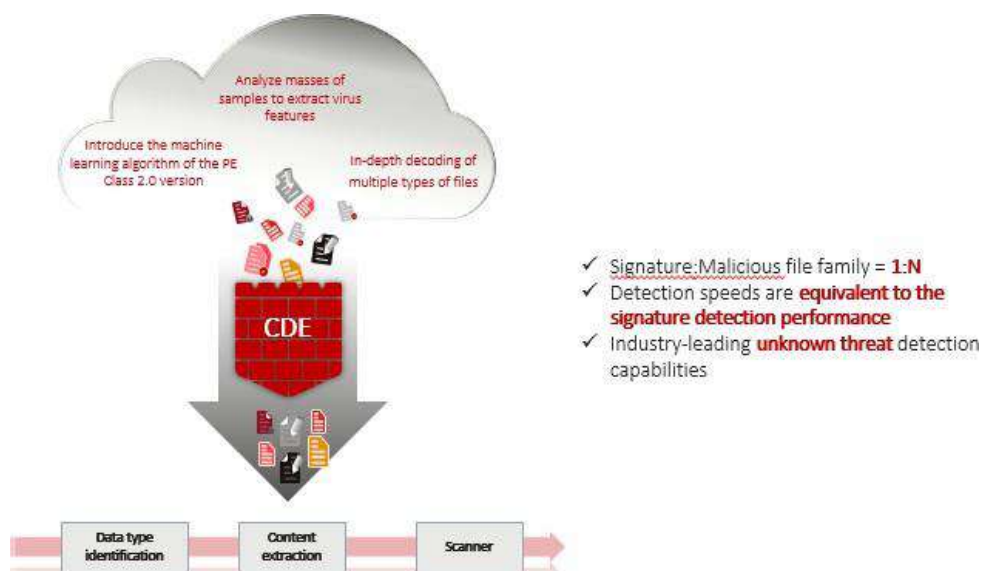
Analyze masses of samples to extract virus features

Introduce the machine learning algorithm of the PE Class 2.0 version

In-depth decoding of multiple types of files

CDE

✓ Signature:Malicious file family = **1:N**
✓ Detection speeds are **equivalent to the signature detection performance**
✓ Industry-leading **unknown threat** detection capabilities

Data type identification

Content extraction

Scanner